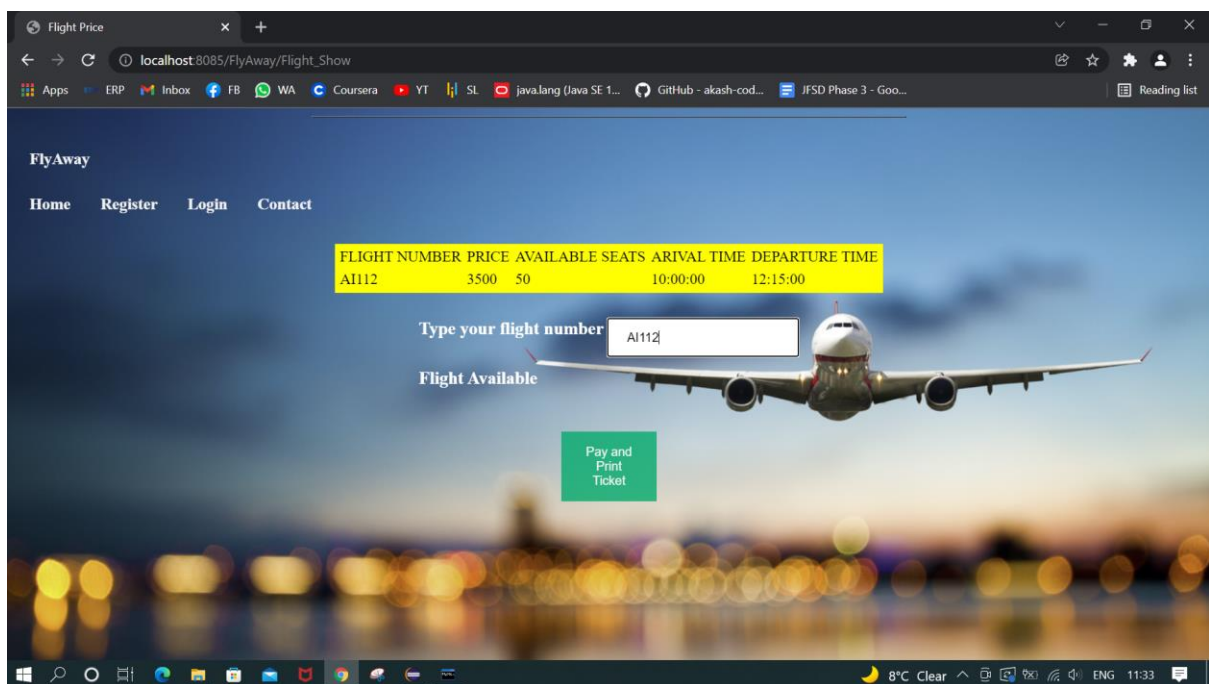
Flight Price

localhost:8085/FlyAway/Flight_Show

Apps ERP Inbox FB WA Coursera YT SL java.lang (Java SE 1... GitHub - akash-cod... JFSD Phase 3 - Goo... Reading list

FlyAway

Home Register Login Contact

| FLIGHT NUMBER | PRICE | AVAILABLE SEATS | ARIVAL TIME | DEPARTURE TIME |
|---|---|---|---|---|
| AI112 | 3500 | 50 | 10:00:00 | 12:15:00 |

Type your flight number AI112

Flight Available

Pay and Print Ticket

8°C Clear ENG 11:33